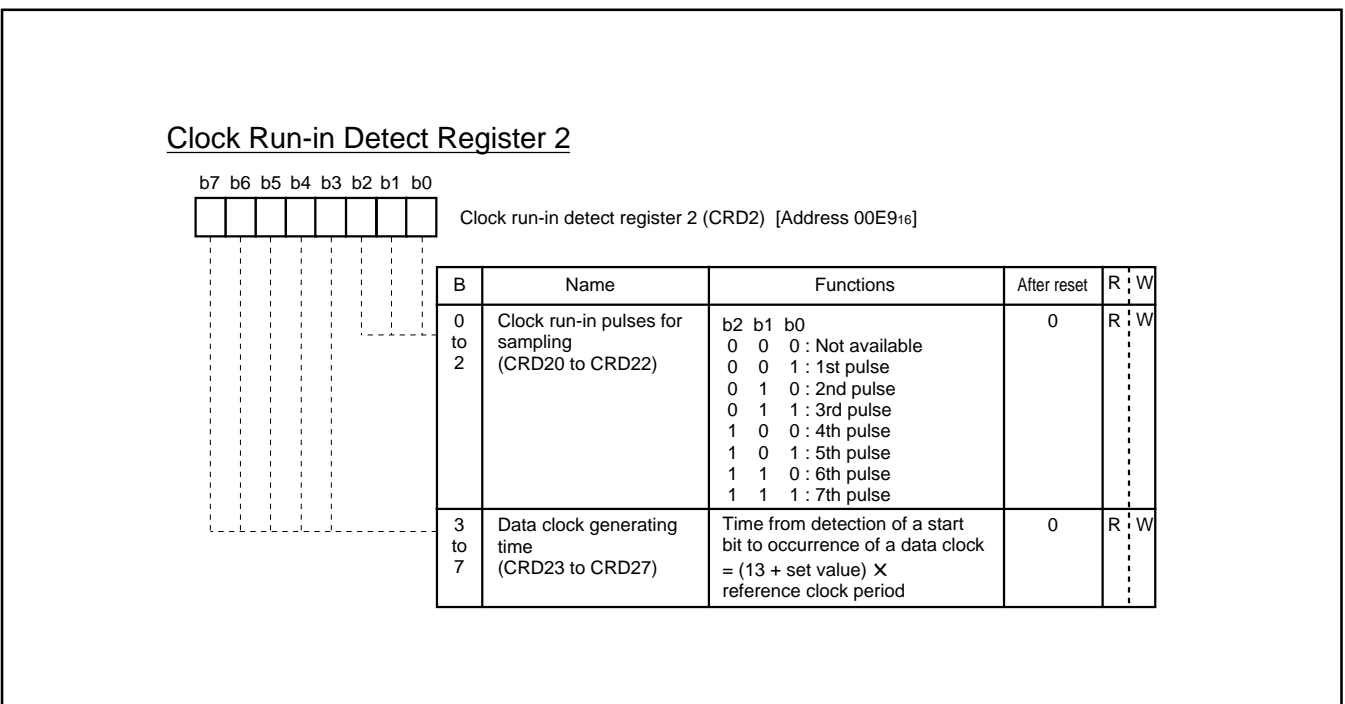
Clock Run-in Detect Register 2

b7 b6 b5 b4 b3 b2 b1 b0

Clock run-in detect register 2 (CRD2) [Address 00E9$_{16}$]

| B | Name | Functions | After reset | R | W |
|---|---|---|---|---|---|
| 0 to 2 | Clock run-in pulses for sampling (CRD20 to CRD22) | b2 b1 b0<br>0 0 0 : Not available<br>0 0 1 : 1st pulse<br>0 1 0 : 2nd pulse<br>0 1 1 : 3rd pulse<br>1 0 0 : 4th pulse<br>1 0 1 : 5th pulse<br>1 1 0 : 6th pulse<br>1 1 1 : 7th pulse | 0 | R | W |
| 3 to 7 | Data clock generating time (CRD23 to CRD27) | Time from detection of a start bit to occurrence of a data clock = (13 + set value) $\times$ reference clock period | 0 | R | W |